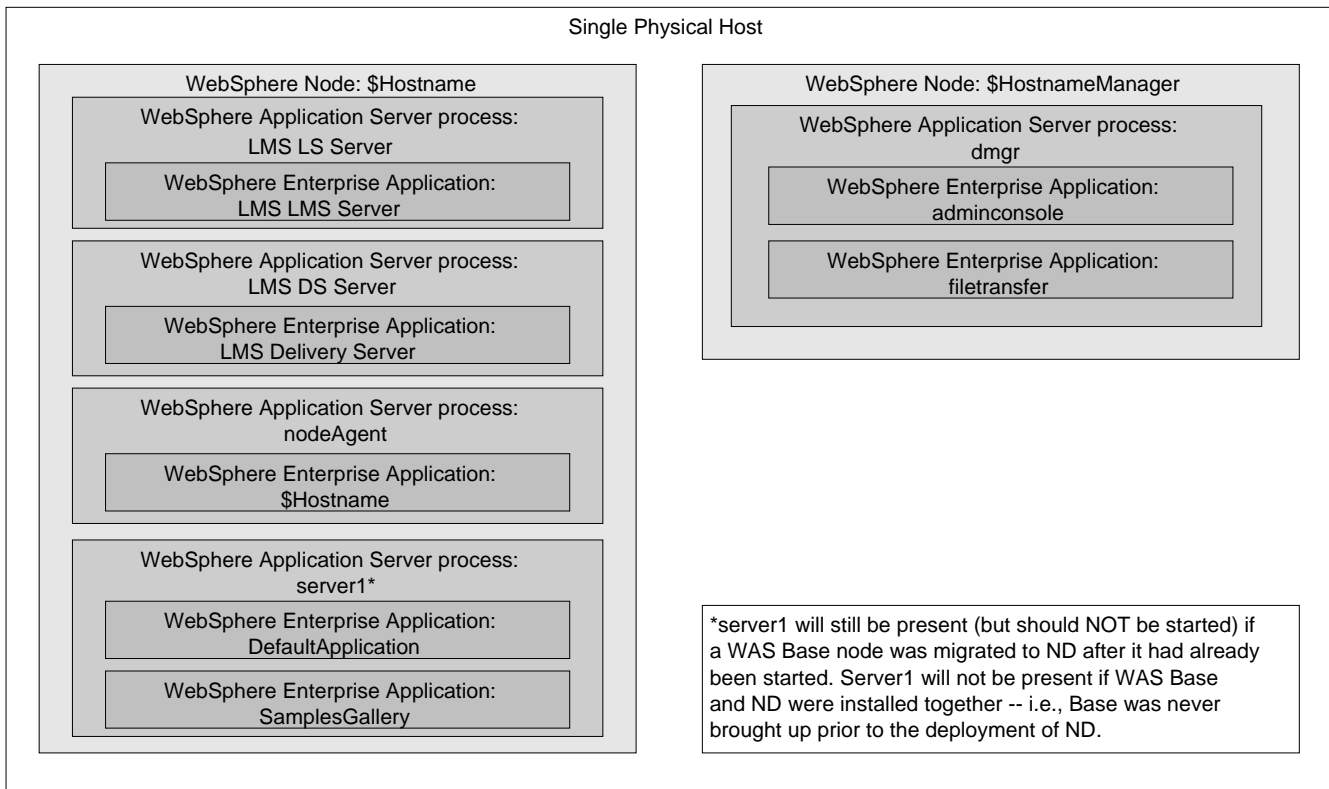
Single Physical Host

WebSphere Node: \$Hostname

WebSphere Application Server process:
LMS LS Server

WebSphere Enterprise Application:
LMS LMS Server

WebSphere Application Server process:
LMS DS Server

WebSphere Enterprise Application:
LMS Delivery Server

WebSphere Application Server process:
nodeAgent

WebSphere Enterprise Application:
\$Hostname

WebSphere Application Server process:
server1*

WebSphere Enterprise Application:
DefaultApplication

WebSphere Enterprise Application:
SamplesGallery

WebSphere Node: \$HostnameManager

WebSphere Application Server process:
dmgr

WebSphere Enterprise Application:
adminconsole

WebSphere Enterprise Application:
filetransfer

*server1 will still be present (but should NOT be started) if a WAS Base node was migrated to ND after it had already been started. Server1 will not be present if WAS Base and ND were installed together -- i.e., Base was never brought up prior to the deployment of ND.